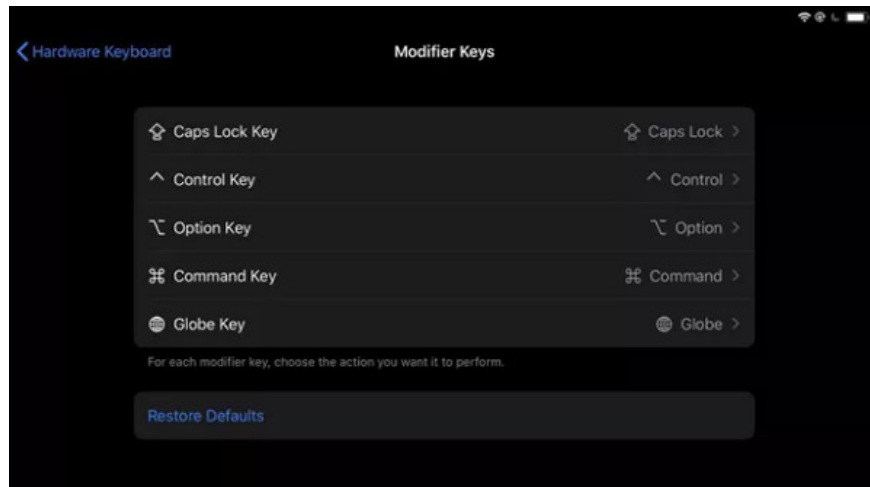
Hardware Keyboard

Modifier Keys

⇪ Caps Lock Key ⇪ Caps Lock

^ Control Key ^ Control

⌥ Option Key ⌥ Option

⌘ Command Key ⌘ Command

Globe Key Globe

For each modifier key, choose the action you want it to perform.

Restore Defaults